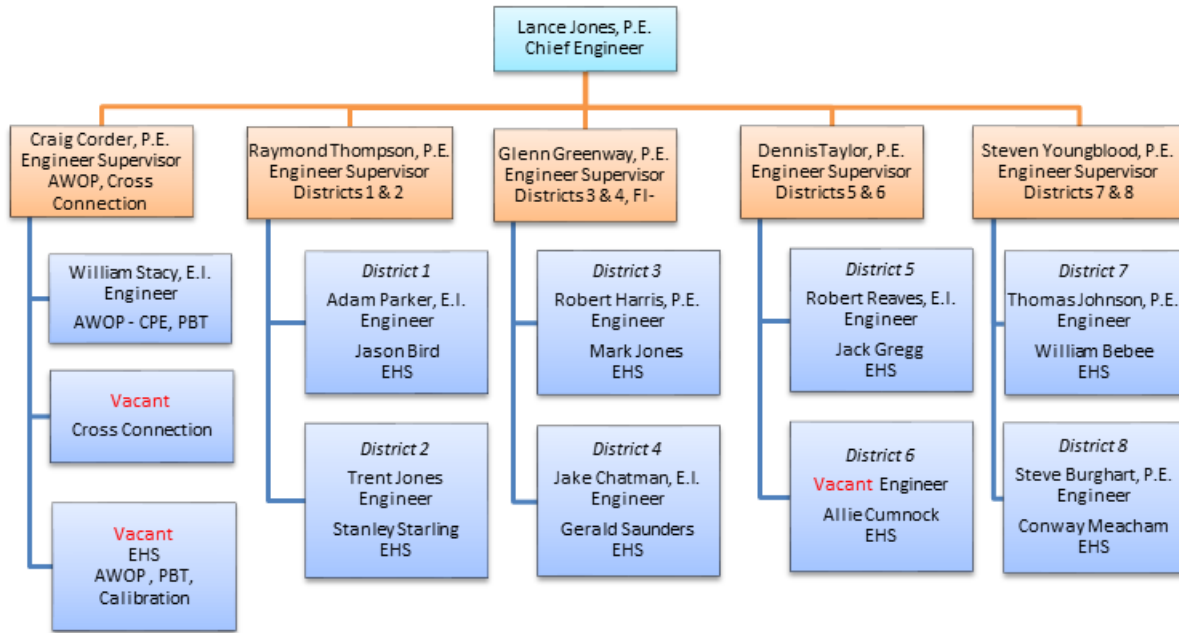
Lance Jones, P.E.
Chief Engineer

Craig Corder, P.E.
Engineer Supervisor
AWOP, Cross Connection

William Stacy, E.I.
Engineer
AWOP - CPE, PBT

Vacant
Cross Connection

Vacant
EHS
AWOP , PBT, Calibration

Raymond Thompson, P.E.
Engineer Supervisor
Districts 1 & 2

District 1
Adam Parker, E.I.
Engineer
Jason Bird
EHS

District 2
Trent Jones
Engineer
Stanley Starling
EHS

Glenn Greenway, P.E.
Engineer Supervisor
Districts 3 & 4, Fl-

District 3
Robert Harris, P.E.
Engineer
Mark Jones
EHS

District 4
Jake Chatman, E.I.
Engineer
Gerald Saunders
EHS

Dennis Taylor, P.E.
Engineer Supervisor
Districts 5 & 6

District 5
Robert Reaves, E.I.
Engineer
Jack Gregg
EHS

District 6
Vacant Engineer
Allie Cumnock
EHS

Steven Youngblood, P.E.
Engineer Supervisor
Districts 7 & 8

District 7
Thomas Johnson, P.E.
Engineer
William Bebee
EHS

District 8
Steve Burghart, P.E.
Engineer
Conway Meacham
EHS